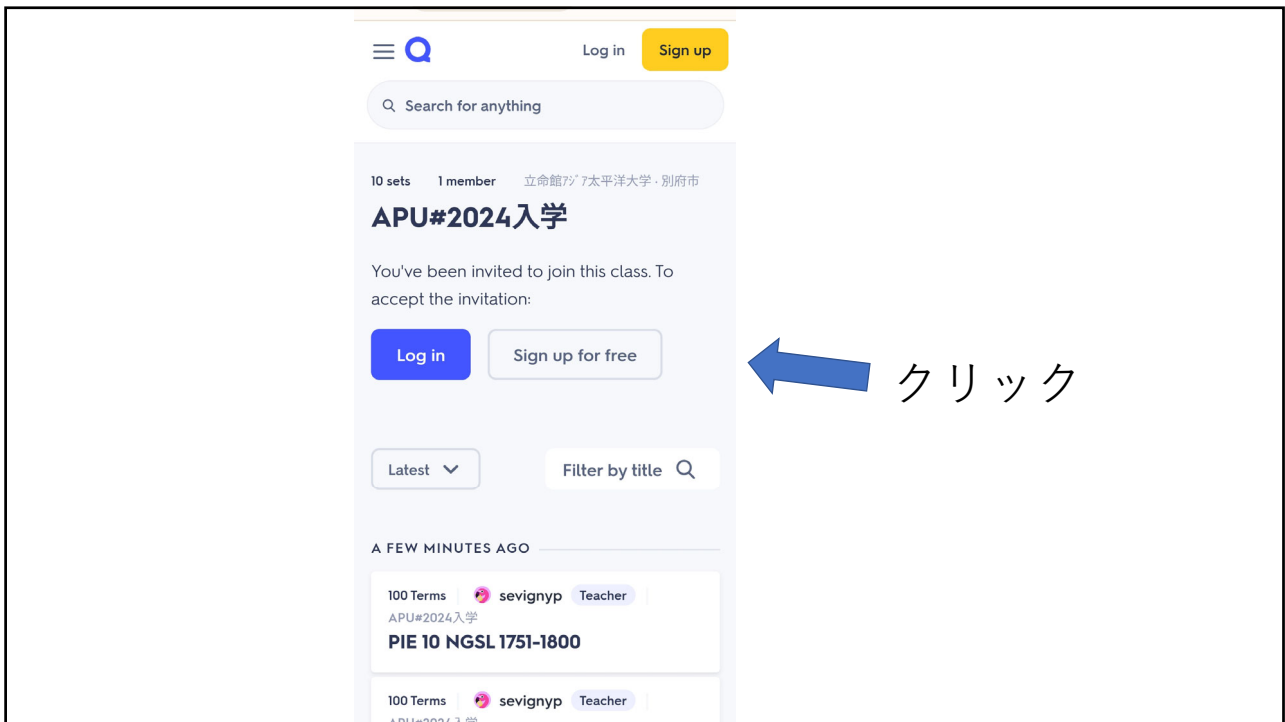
Log in Sign up

Search for anything

10 sets 1 member 立命館ｱｼﾞｱ太平洋大学 · 別府市

APU#2024入学

You've been invited to join this class. To accept the invitation:

Log in Sign up for free

クリック

Latest

Filter by title

A FEW MINUTES AGO

100 Terms sevignyp Teacher
APU#2024入学
PIE 10 NGSL 1751-1800

100 Terms sevignyp Teacher
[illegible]